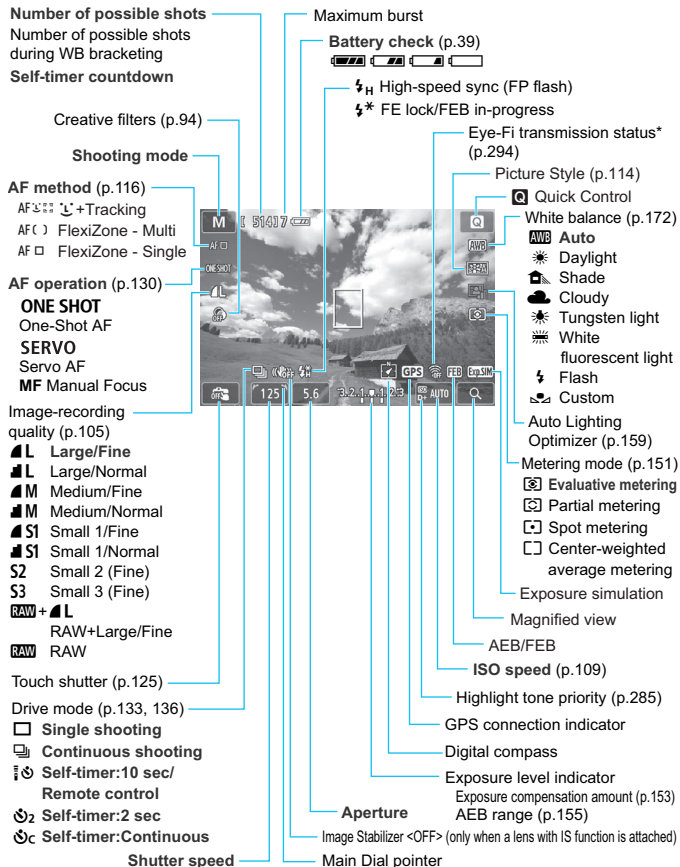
Number of possible shots
Number of possible shots during WB bracketing
Self-timer countdown

Maximum burst

Battery check (p.39)

$\frac{4}{H}$ High-speed sync (FP flash)
$\frac{4}{}*$ FE lock/FEB in-progress

Creative filters (p.94)

Eye-Fi transmission status* (p.294)

Shooting mode

Picture Style (p.114)

AF method (p.116)
AF ⁝: +Tracking
AF ( ) FlexiZone - Multi
AF □ FlexiZone - Single

Quick Control

White balance (p.172)
AWB Auto
Daylight
Shade
Cloudy
Tungsten light
White fluorescent light
Flash
Custom

AF operation (p.130)
ONE SHOT
One-Shot AF
SERVO
Servo AF
MF Manual Focus

Auto Lighting Optimizer (p.159)

Image-recording quality (p.105)
L Large/Fine
L Large/Normal
M Medium/Fine
M Medium/Normal
S1 Small 1/Fine
S1 Small 1/Normal
S2 Small 2 (Fine)
S3 Small 3 (Fine)
RAW + L
RAW+Large/Fine
RAW RAW

Metering mode (p.151)
Evaluative metering
Partial metering
Spot metering
Center-weighted average metering

Exposure simulation

Magnified view

AEB/FEB

Touch shutter (p.125)

ISO speed (p.109)

Drive mode (p.133, 136)
□ Single shooting
Continuous shooting
Self-timer:10 sec/ Remote control
Self-timer:2 sec
Self-timer:Continuous

Highlight tone priority (p.285)

GPS connection indicator

Digital compass

Exposure level indicator
Exposure compensation amount (p.153)
AEB range (p.155)

Aperture

Image Stabilizer <OFF> (only when a lens with IS function is attached)

Shutter speed

Main Dial pointer

M
AF □
ONE SHOT
514
7
Q
AWB
GPS
FEB
Exp.SIM
AUTO
125
5.6
3..2..1..0..1..2.:3